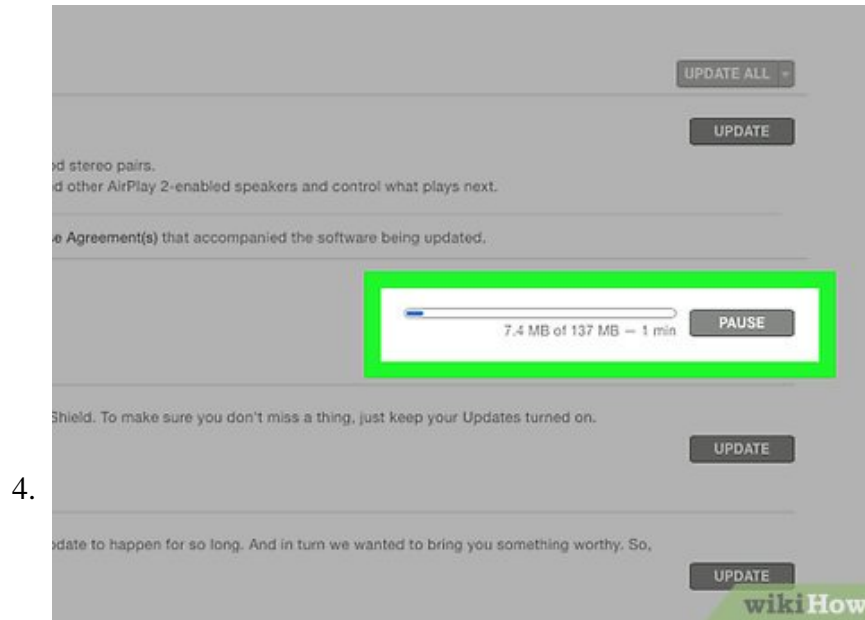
UPDATE ALL

UPDATE

d stereo pairs.
d other AirPlay 2-enabled speakers and control what plays next.

e Agreement(s) that accompanied the software being updated.

7.4 MB of 137 MB — 1 min

PAUSE

Shield. To make sure you don't miss a thing, just keep your Updates turned on.

UPDATE

4.

pdate to happen for so long. And in turn we wanted to bring you something worthy. So,

UPDATE

wikiHow